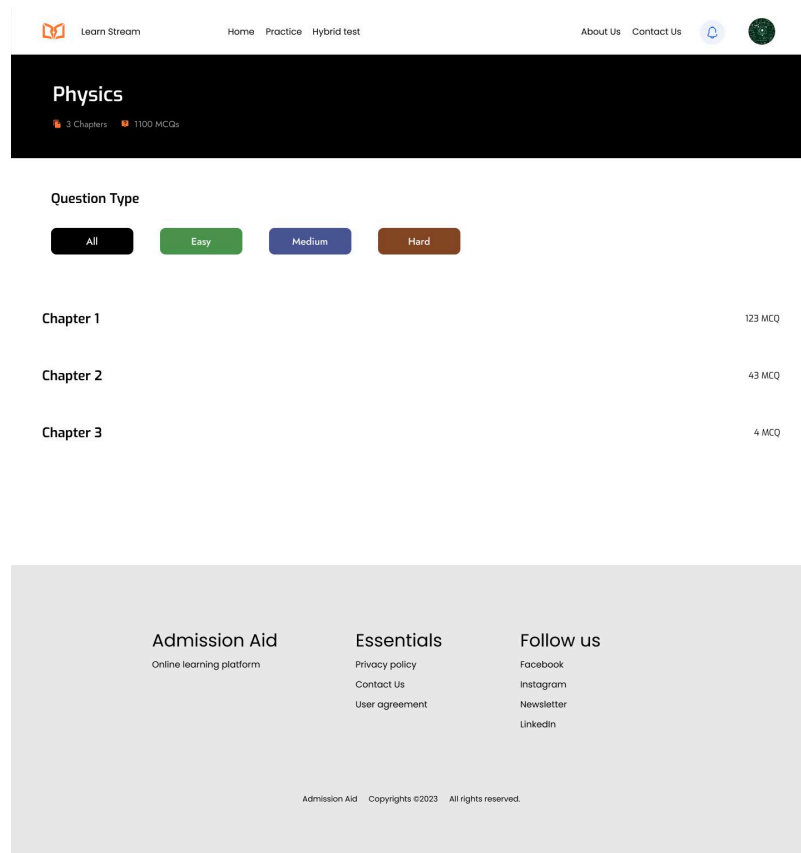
Learn Stream

Home Practice Hybrid test

About Us Contact Us

Physics

3 Chapters 1100 MCQs

Question Type

All Easy Medium Hard

Chapter 1

123 MCQ

Chapter 2

43 MCQ

Chapter 3

4 MCQ

Admission Aid

Online learning platform

Essentials

Privacy policy

Contact Us

User agreement

Follow us

Facebook

Instagram

Newsletter

LinkedIn

Admission Aid Copyrights ©2023 All rights reserved.